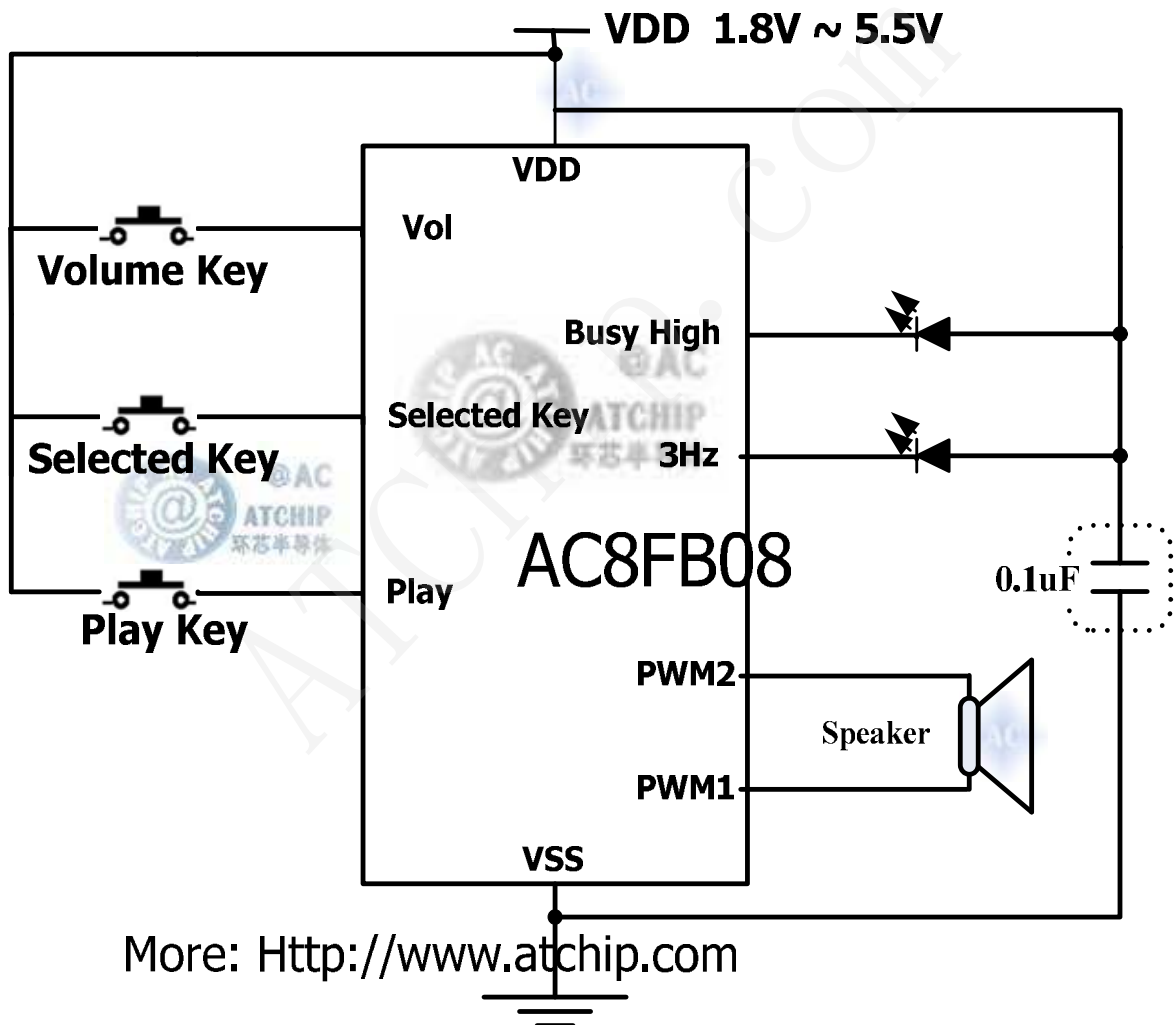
VDD 1.8V ~ 5.5V

VDD

Vol

Volume Key

Busy High

Selected Key

Selected Key

3Hz

AC8FB08

0.1uF

Play

Play Key

PWM2

Speaker

PWM1

VSS

More: Http://www.atchip.com

ATCHIP.com

@AC ATCHIP 环芯半导体

@AC ATCHIP 环芯半导体